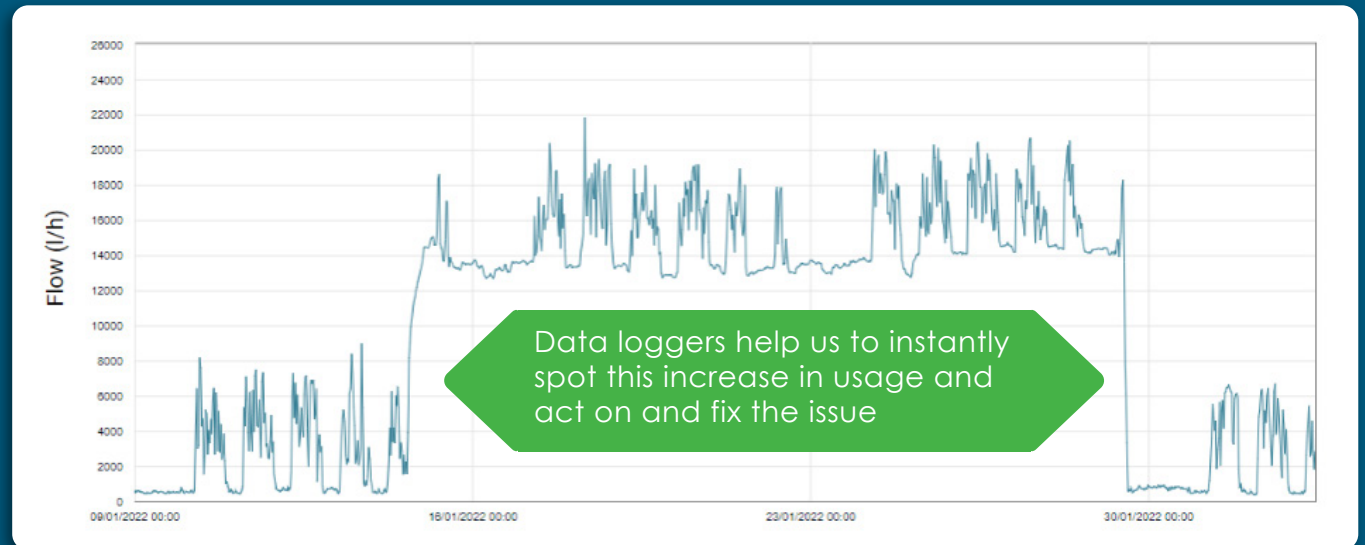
26000
24000
22000
20000
18000
16000
14000
12000
10000
8000
6000
4000
2000
0

Flow (l/h)

09/01/2022 00:00
16/01/2022 00:00
23/01/2022 00:00
30/01/2022 00:00

Data loggers help us to instantly spot this increase in usage and act on and fix the issue